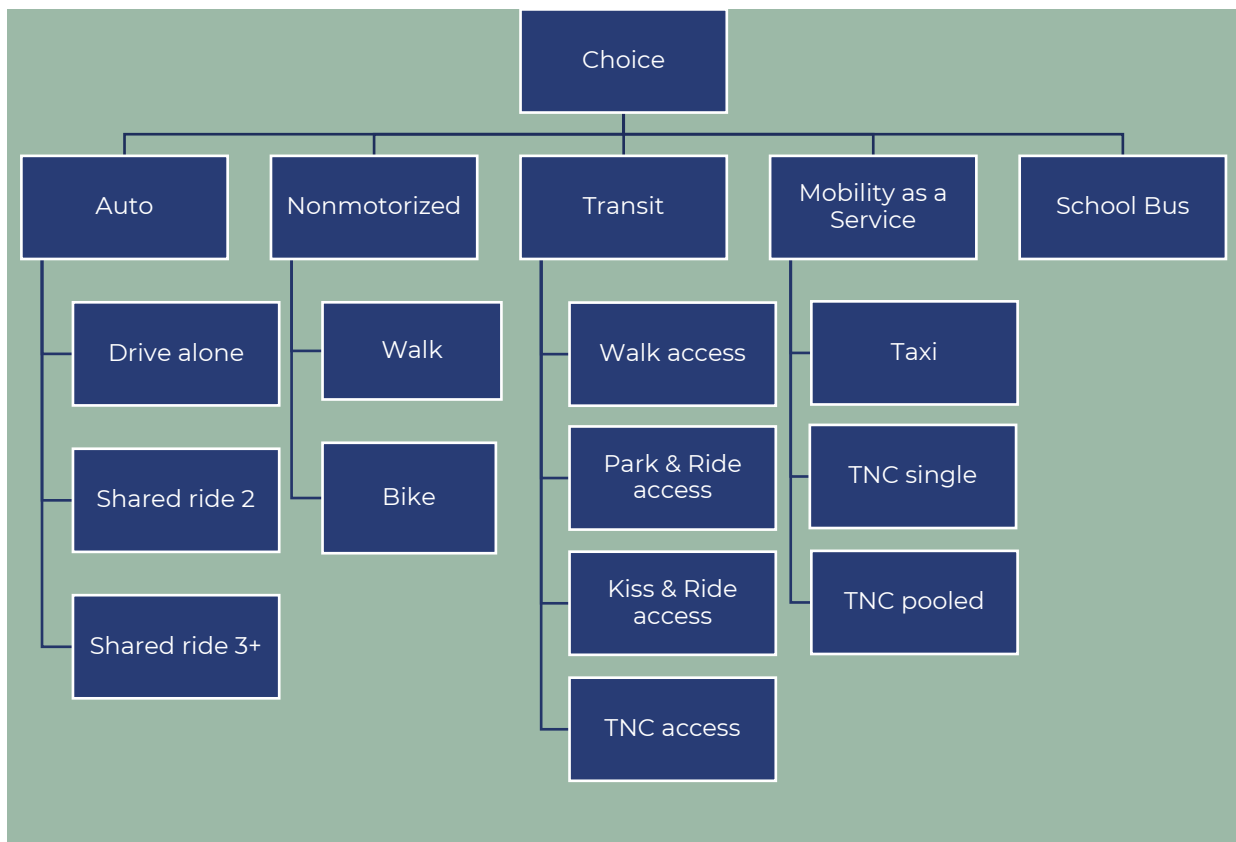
Choice

Auto

Drive alone

Shared ride 2

Shared ride 3+

Nonmotorized

Walk

Bike

Transit

Walk access

Park & Ride access

Kiss & Ride access

TNC access

Mobility as a Service

Taxi

TNC single

TNC pooled

School Bus